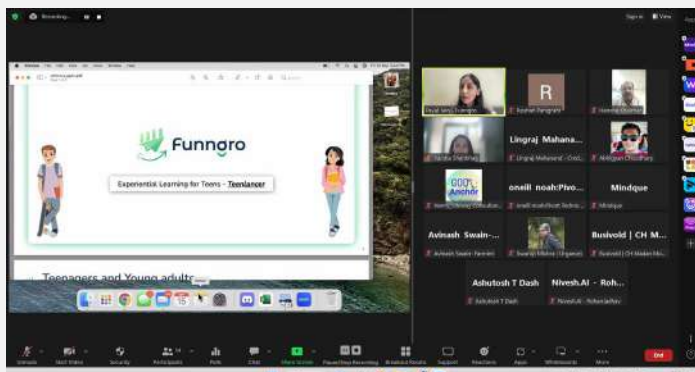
Recording...

Funngro

Experiential Learning for Teens - Teenlancer

Teenagers and Young adults

R

Lingraj Mahana...

GOOD Anchor

oneill noah:Pivo...

Mindque

Avinash Swain-...

Busivold | CH M...

Ashutosh T Dash

Nivesh.AI - Roh...

End